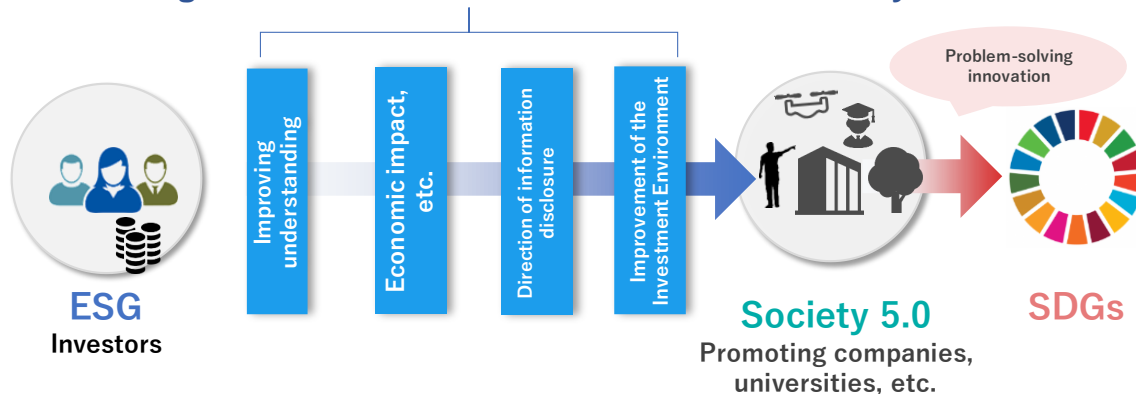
Problem-solving innovation

Improving understanding

Economic impact, etc.

Direction of information disclosure

Improvement of the Investment Environment

ESG
Investors

Society 5.0
Promoting companies, universities, etc.

SDGs